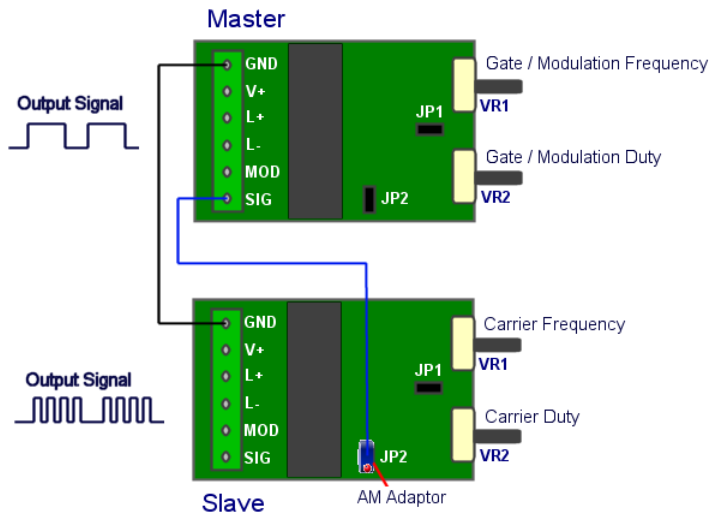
Master

Output Signal

GND
V+
L+
L-
MOD
SIG

JP1
JP2

Gate / Modulation Frequency
VR1
Gate / Modulation Duty
VR2

Output Signal

GND
V+
L+
L-
MOD
SIG

JP1
JP2

Carrier Frequency
VR1
Carrier Duty
VR2

Slave

AM Adaptor